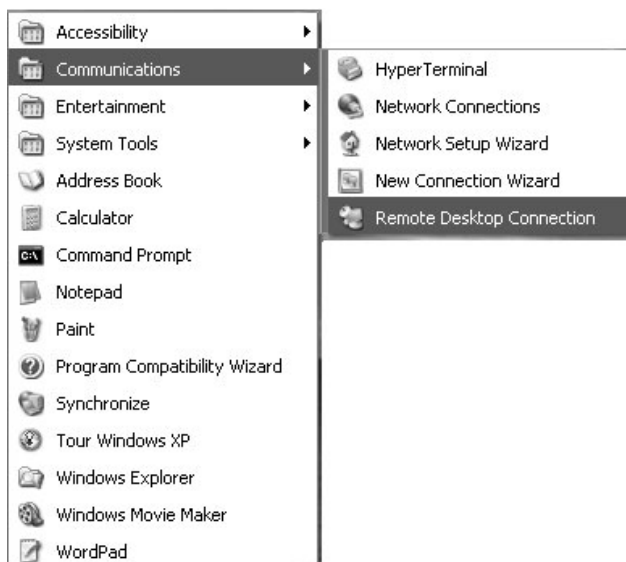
Accessibility
Communications
Entertainment
System Tools
Address Book
Calculator
C:\ Command Prompt
Notepad
Paint
Program Compatibility Wizard
Synchronize
Tour Windows XP
Windows Explorer
Windows Movie Maker
WordPad

HyperTerminal
Network Connections
Network Setup Wizard
New Connection Wizard
Remote Desktop Connection